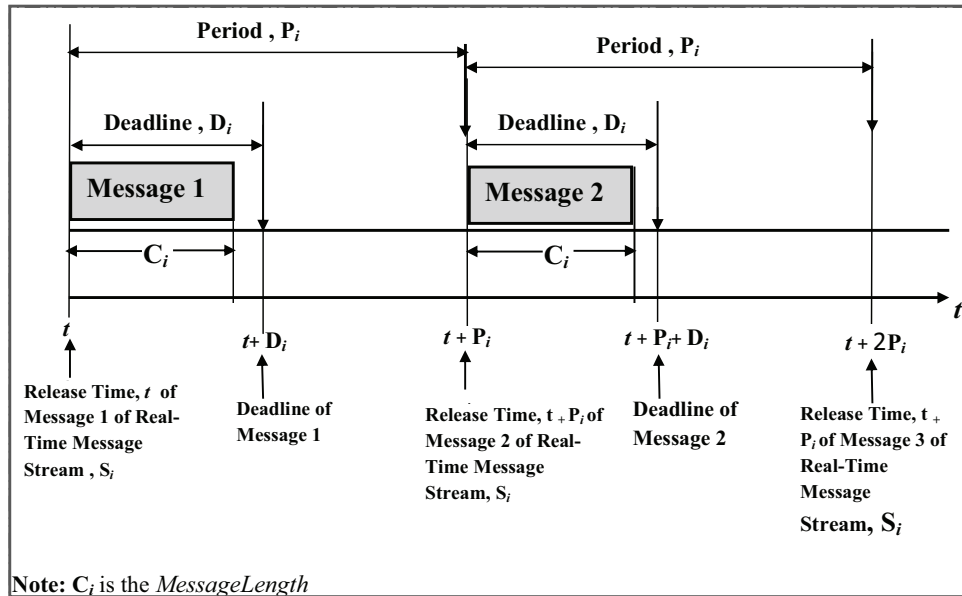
Period , P$_i$

Period , P$_i$

Deadline , D$_i$

Deadline , D$_i$

Message 1

Message 2

C$_i$

C$_i$

$t$

$t$

$t$+ D$_i$

$t$ + P$_i$

$t$ + P$_i$+ D$_i$

$t$ + 2P$_i$

Release Time, $t$ of Message 1 of Real-Time Message Stream , S$_i$

Deadline of Message 1

Release Time, t $_+$ P$_i$ of Message 2 of Real-Time Message Stream, S$_i$

Deadline of Message 2

Release Time, t $_+$ P$_i$ of Message 3 of Real-Time Message Stream, S$_i$

Note: C$_i$ is the *MessageLength*